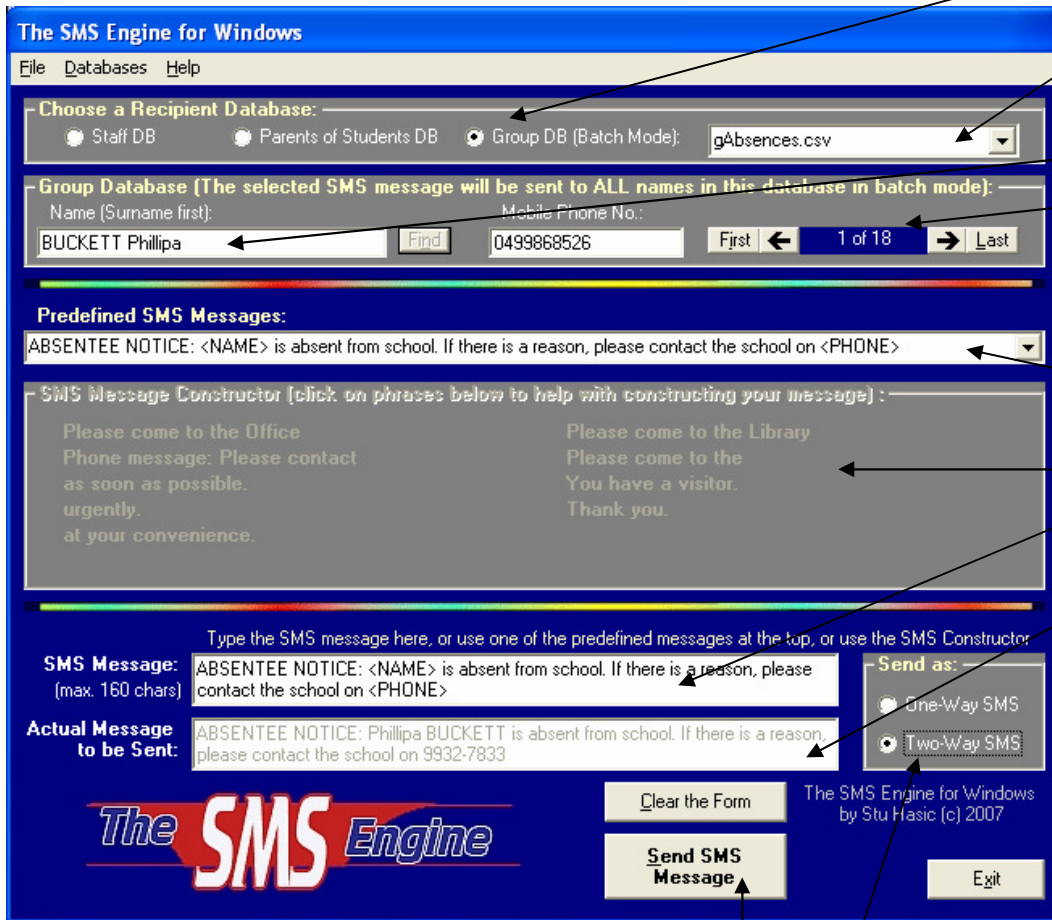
The SMS Engine for Windows

File Databases Help

Choose a Recipient Database:
Staff DB
Parents of Students DB
Group DB (Batch Mode):
gAbsences.csv

Group Database (The selected SMS message will be sent to ALL names in this database in batch mode):
Name (Surname first):
BUCKETT Phillipa
Find
Mobile Phone No.:
0499868526
First
1 of 18
Last

Predefined SMS Messages:
ABSENTEE NOTICE: <NAME> is absent from school. If there is a reason, please contact the school on <PHONE>

SMS Message Constructor (click on phrases below to help with constructing your message) :

Please come to the Office
Phone message: Please contact
as soon as possible.
urgently.
at your convenience.

Please come to the Library
Please come to the
You have a visitor.
Thank you.

Type the SMS message here, or use one of the predefined messages at the top, or use the SMS Constructor

SMS Message:
(max. 160 chars)
ABSENTEE NOTICE: <NAME> is absent from school. If there is a reason, please contact the school on <PHONE>

Actual Message to be Sent:
ABSENTEE NOTICE: Phillipa BUCKETT is absent from school. If there is a reason, please contact the school on 9932-7833

Send as:
One-Way SMS
Two-Way SMS

The SMS Engine

Clear the Form

Send SMS Message

The SMS Engine for Windows by Stu Hasic (c) 2007

Exit